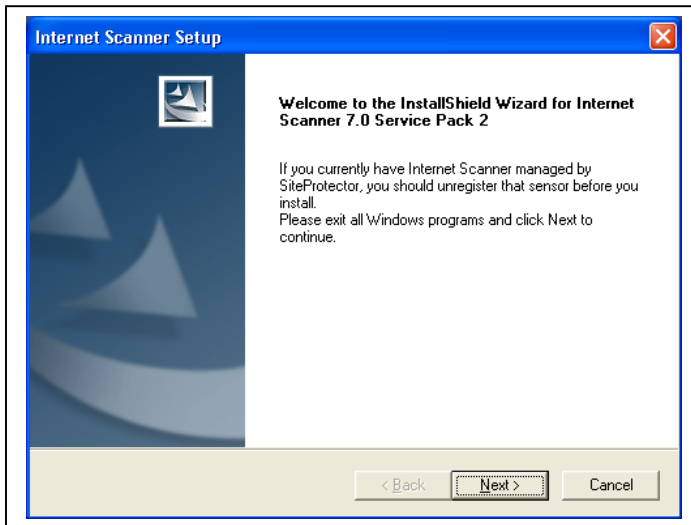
Internet Scanner Setup

Welcome to the InstallShield Wizard for Internet Scanner 7.0 Service Pack 2

If you currently have Internet Scanner managed by SiteProtector, you should unregister that sensor before you install.
Please exit all Windows programs and click Next to continue.

< Back
Next >
Cancel